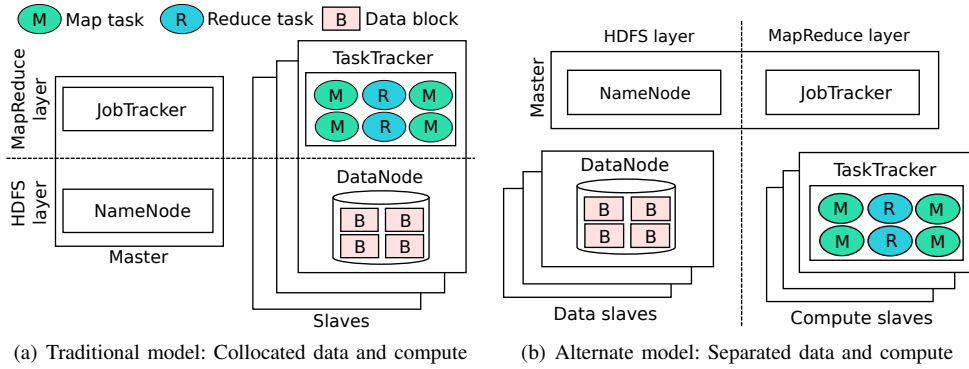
M Map task R Reduce task B Data block

MapReduce layer

JobTracker

HDFS layer

NameNode

Master

TaskTracker

M R M
M R M

DataNode

B B
B B

Slaves

(a) Traditional model: Collocated data and compute

HDFS layer

MapReduce layer

Master

NameNode

JobTracker

DataNode

B B
B B

Data slaves

TaskTracker

M R M
M R M

Compute slaves

(b) Alternate model: Separated data and compute